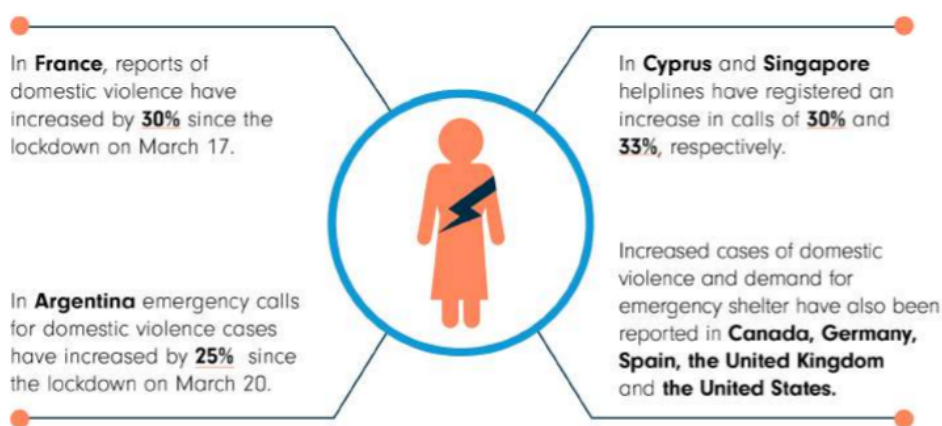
In **France**, reports of domestic violence have increased by **30%** since the lockdown on March 17.

In **Argentina** emergency calls for domestic violence cases have increased by **25%** since the lockdown on March 20.

In **Cyprus** and **Singapore** helplines have registered an increase in calls of **30%** and **33%**, respectively.

Increased cases of domestic violence and demand for emergency shelter have also been reported in **Canada, Germany, Spain, the United Kingdom** and **the United States.**